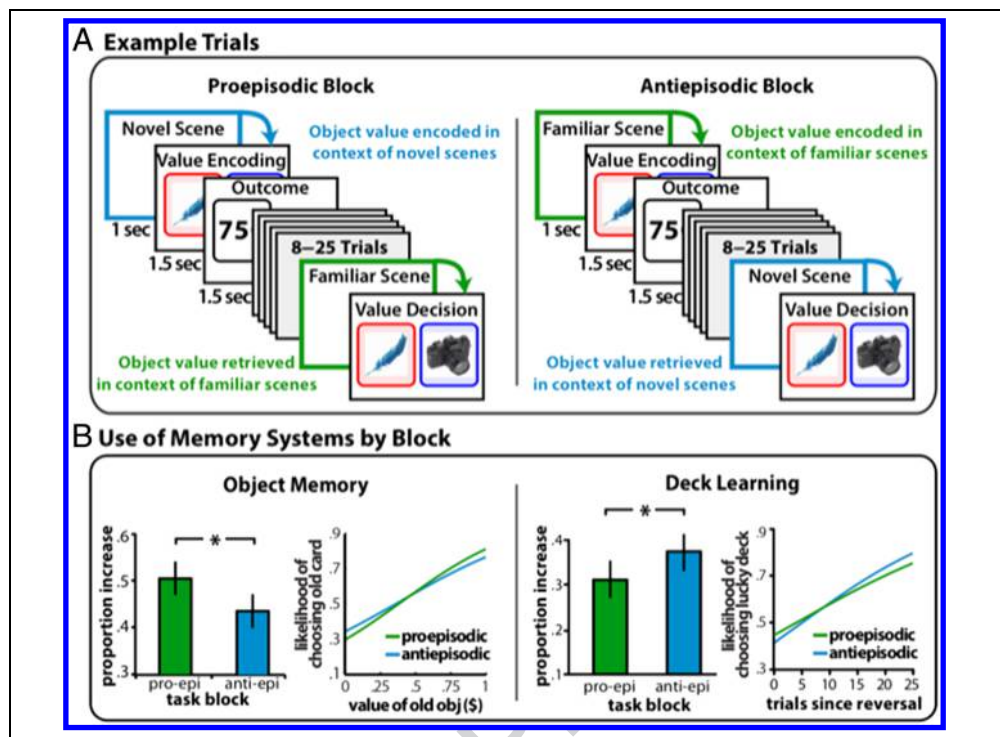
A Example Trials

Proepisodic Block

Novel Scene
Object value encoded in context of novel scenes
Value Encoding
Outcome
75
1 sec
1.5 sec
1.5 sec
8–25 Trials
Familiar Scene
Value Decision
Object value retrieved in context of familiar scenes

Antiepisodic Block

Familiar Scene
Object value encoded in context of familiar scenes
Value Encoding
Outcome
75
1 sec
1.5 sec
1.5 sec
8–25 Trials
Novel Scene
Value Decision
Object value retrieved in context of novel scenes

B Use of Memory Systems by Block

Object Memory

proportion increase
.6
.5
.4
.3
*
pro-epi anti-epi
task block

likelihood of choosing old card
.9
.7
.5
.3
.1
0 .25 .5 .75 1
value of old obj ($)
proepisodic
antiepisodic

Deck Learning

proportion increase
.4
.3
.2
.1
*
pro-epi anti-epi
task block

likelihood of choosing lucky deck
.9
.7
.5
.3
0 5 10 15 20 25
trials since reversal
proepisodic
antiepisodic